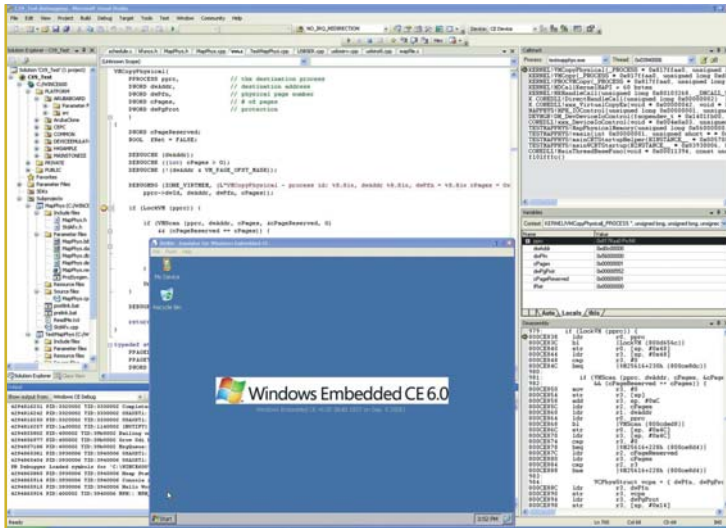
Windows Embedded CE 6.0

VMCopyPhysical(
PPROCESS pprc, // the destination process
DWORD dwAddr, // destination address
DWORD dwPfn, // physical page number
DWORD cPages, // # of pages
DWORD dwPgProt // protection
)

DWORD cPagesReserved;
BOOL fRet = FALSE;

DEBUGCHK (dwAddr);
DEBUGCHK ((int) cPages > 0);
DEBUGCHK (!(dwAddr & VM_PAGE_OFST_MASK));

if (LockVM (pprc)) {

if (VMScan (pprc, dwAddr, cPages, &cPagesReserved, 0)
&& (cPagesReserved == cPages)) {

My Device
Recycle Bin

Start

Solution Explorer
Class View
Output
Callstack
Variables
Disassembly
Autos
Locals
Watch
Name
Value
pprc
dwAddr
dwPfn
cPages
dwPgProt
cPagesReserved
fRet
Ready